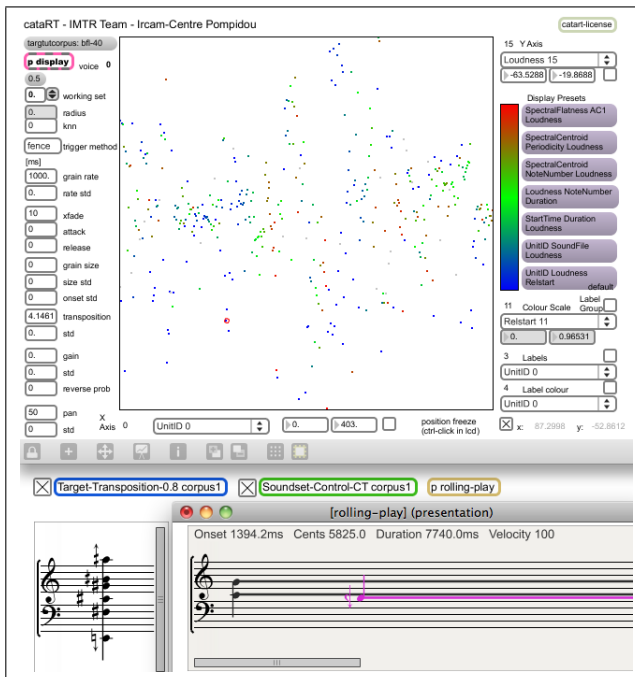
cataRT - IMTR Team - Ircam-Centre Pompidou

catart-license

targtutcorpus: bfl-40

p display voice 0

0.5

0. working set

0. radius

0 knn

fence trigger method

[ms]

1000. grain rate

0. rate std

10 xfade

0 attack

0 release

0 grain size

0 size std

0 onset std

4.1461 transposition

0 std

0. gain

0. std

0 reverse prob

50 pan

0 std

15 Y Axis

Loudness 15

-63.5288 -19.8688

Display Presets

SpectralFlatness AC1 Loudness

SpectralCentroid Periodicity Loudness

SpectralCentroid NoteNumber Loudness

Loudness NoteNumber Duration

StartTime Duration Loudness

UnitID SoundFile Loudness

UnitID Loudness Relstart

default

11 Colour Scale Label Group

Relstart 11

0. 0.96531

3 Labels

UnitID 0

4 Label colour

UnitID 0

X Axis 0 UnitID 0 0. 403.

position freeze (ctrl-click in lcd)

x: 87.2998 y: -52.8612

Target-Transposition-0.8 corpus1

Soundset-Control-CT corpus1

p rolling-play

[rolling-play] (presentation)

Onset 1394.2ms Cents 5825.0 Duration 7740.0ms Velocity 100